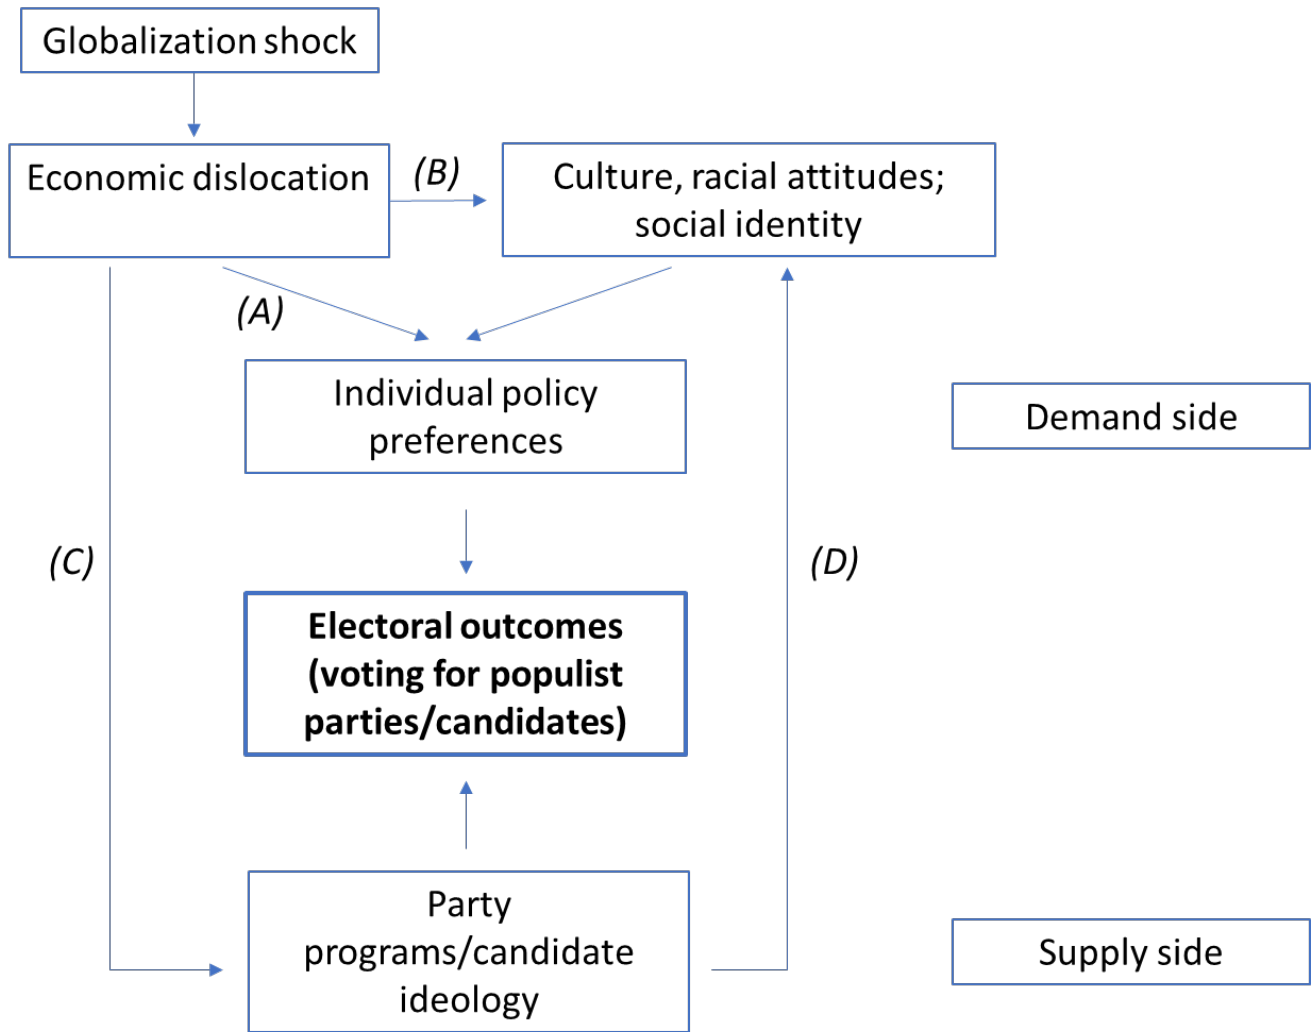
Globalization shock

Economic dislocation

(B)

Culture, racial attitudes; social identity

(A)

Individual policy preferences

Demand side

(C)

(D)

**Electoral outcomes (voting for populist parties/candidates)**

Party programs/candidate ideology

Supply side